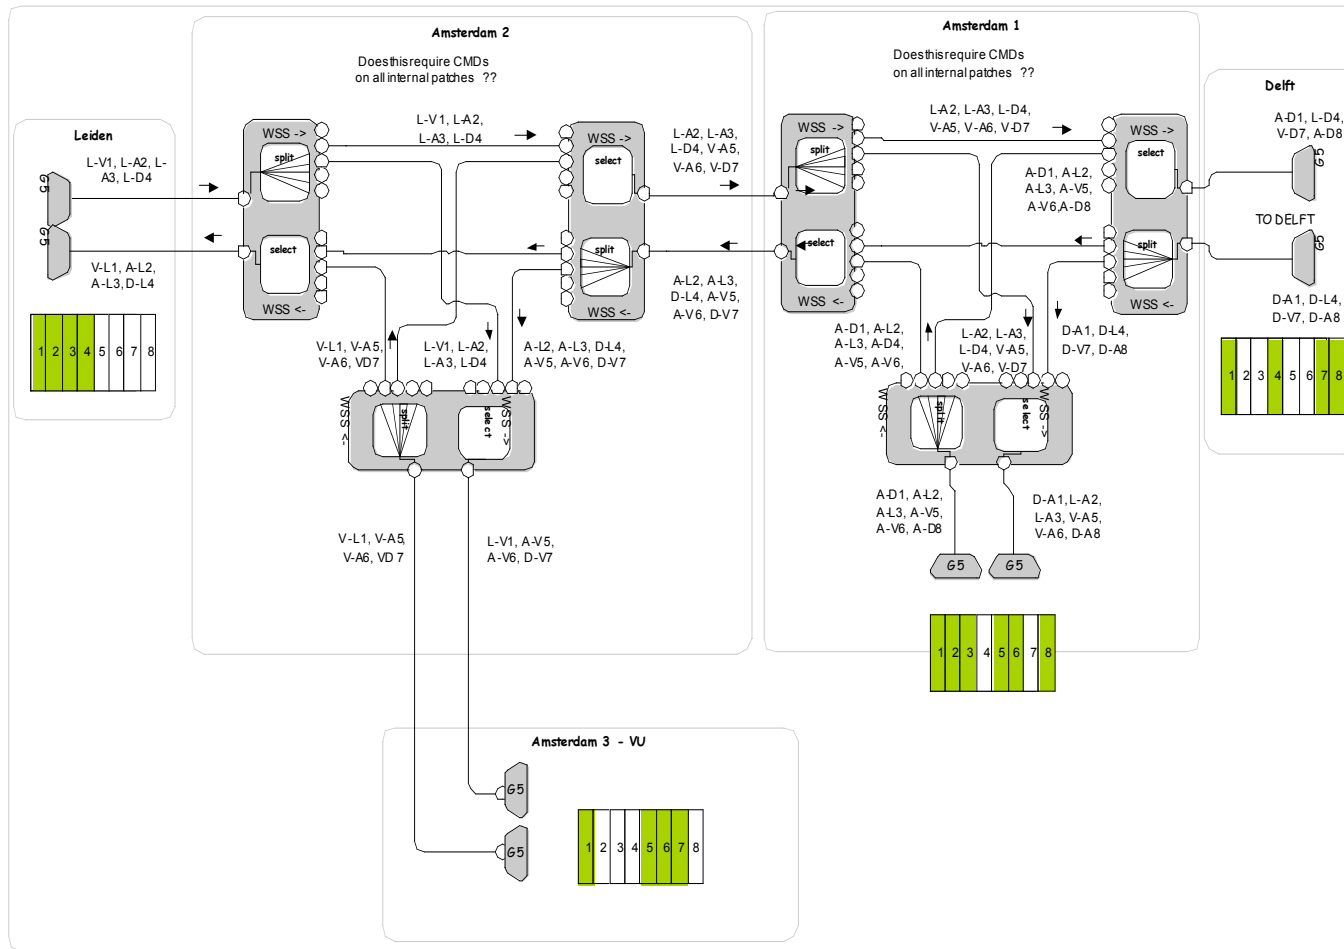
Amsterdam 2

Doesthisrequire CMDs on all internal patches ??

Amsterdam 1

Doesthisrequire CMDs on all internal patches ??

Delft

A-D1, L-D4, V-D7, A-D8

G5

TO DELFT

G5

D-A1, D-L4, D-V7, D-A8

Leiden

L-V1, L-A2, L-A3, L-D4

G5

G5

V-L1, A-L2, A-L3, D-L4

| 1 | 2 | 3 | 4 | 5 | 6 | 7 | 8 |
|---|---|---|---|---|---|---|---|

WSS ->

split

select

WSS <-

L-V1, L-A2, L-A3, L-D4

WSS ->

select

split

WSS <-

L-A2, L-A3, L-D4, V-A5, V-A6, V-D7

A-L2, A-L3, D-L4, A-V5, A-V6, D-V7

V-L1, V-A5, V-A6, VD7

L-V1, L-A2, L-A3, L-D4

A-L2, A-L3, D-L4, A-V5, A-V6, D-V7

WSS <-

split

select

WSS ->

V-L1, V-A5, V-A6, VD 7

L-V1, A-V5, A-V6, D-V7

WSS ->

split

select

WSS <-

L-A2, L-A3, L-D4, V-A5, V-A6, V-D7

WSS ->

select

split

WSS <-

A-D1, A-L2, A-L3, A-V5, A-V6,A-D8

A-D1, A-L2, A-L3, A-D4, A-V5, A-V6,

L-A2, L-A3, L-D4, V-A5, V-A6, V-D7

D-A1, D-L4, D-V7, D-A8

WSS <-

split

select

WSS ->

A-D1, A-L2, A-L3, A-V5, A-V6, A-D8

D-A1, L-A2, L-A3, V-A5, V-A6, D-A8

G5

G5

| 1 | 2 | 3 | 4 | 5 | 6 | 7 | 8 |
|---|---|---|---|---|---|---|---|

| 1 | 2 | 3 | 4 | 5 | 6 | 7 | 8 |
|---|---|---|---|---|---|---|---|

Amsterdam 3 - VU

G5

G5

| 1 | 2 | 3 | 4 | 5 | 6 | 7 | 8 |
|---|---|---|---|---|---|---|---|